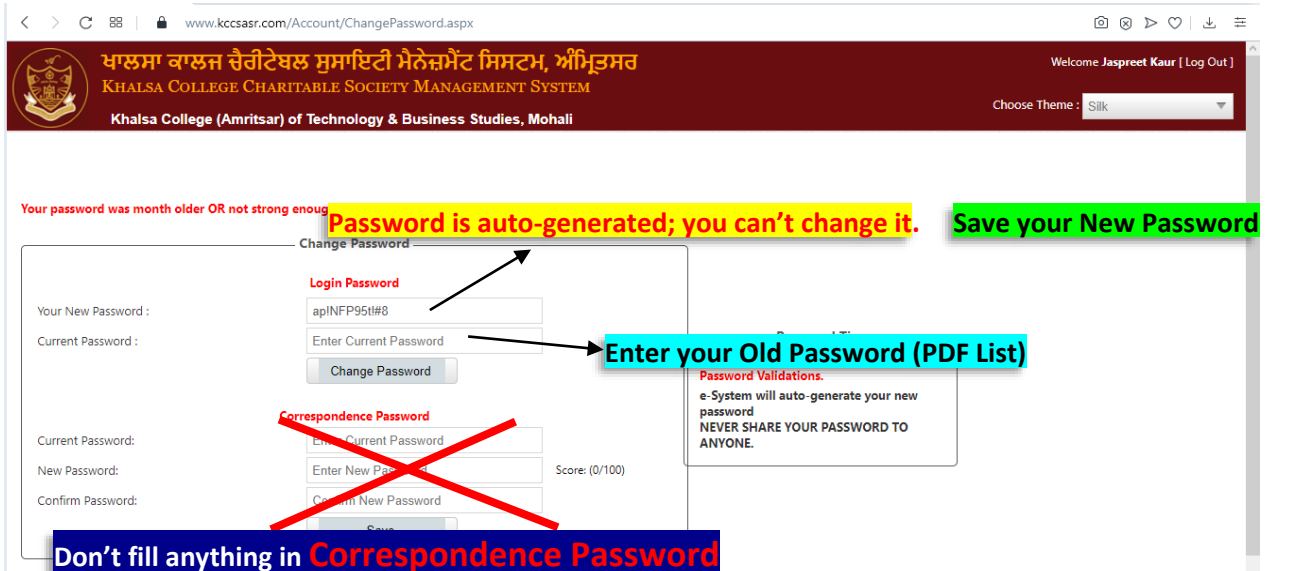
www.kccsasr.com/Account/ChangePassword.aspx

ਖਾਲਸਾ ਕਾਲਜ ਚੈਰੀਟੇਬਲ ਸੁਸਾਇਟੀ ਮੈਨੇਜਮੈਂਟ ਸਿਸਟਮ, ਅੰਮ੍ਰਿਤਸਰ
KHALSA COLLEGE CHARITABLE SOCIETY MANAGEMENT SYSTEM
Khalsa College (Amritsar) of Technology & Business Studies, Mohali

Welcome Jaspreet Kaur [ Log Out ]
Choose Theme : Silk

Your password was month older OR not strong enoug

Password is auto-generated; you can't change it.

Save your New Password

Change Password

Login Password

Your New Password : apINFP95tl#8

Current Password : Enter Current Password

Enter your Old Password (PDF List)

Change Password

Password Ti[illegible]
Password Validations.
e-System will auto-generate your new password
NEVER SHARE YOUR PASSWORD TO ANYONE.

Correspondence Password

Current Password: Enter Current Password

New Password: Enter New Pa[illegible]

Score: (0/100)

Confirm Password: Confirm New Password

Save

Don't fill anything in Correspondence Password